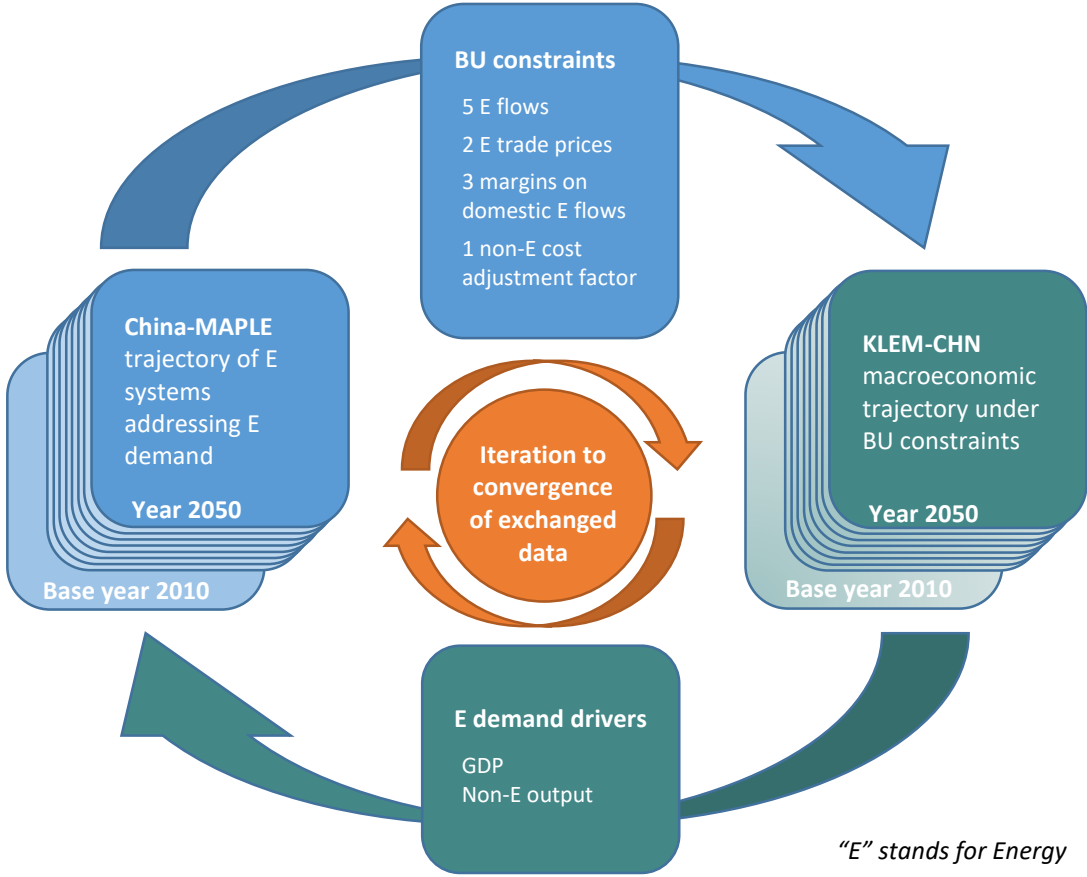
BU constraints

5 E flows

2 E trade prices

3 margins on domestic E flows

1 non-E cost adjustment factor

China-MAPLE trajectory of E systems addressing E demand

Year 2050

Base year 2010

Iteration to convergence of exchanged data

KLEM-CHN macroeconomic trajectory under BU constraints

Year 2050

Base year 2010

E demand drivers

GDP
Non-E output

"E" stands for Energy